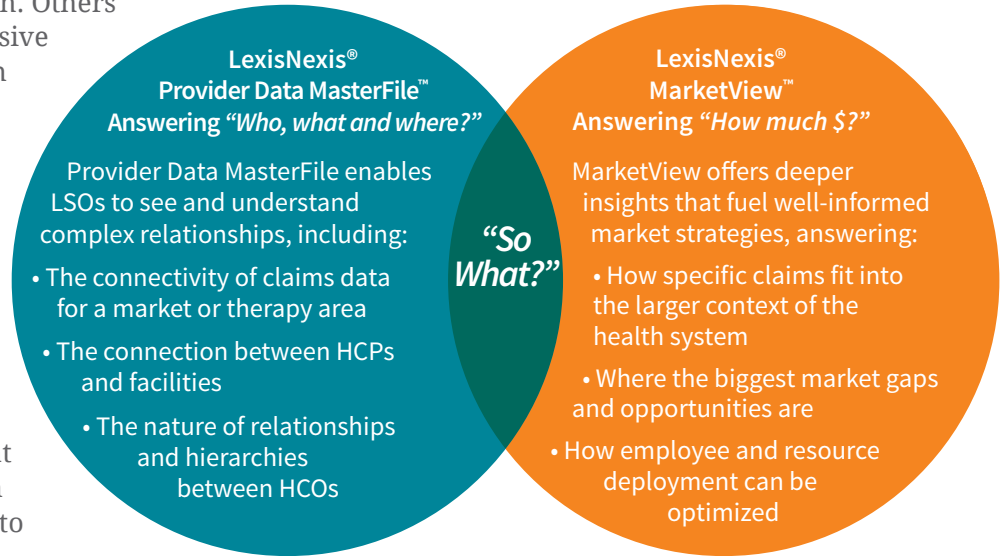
n. Others
sive
n

t
n
to

LexisNexis®
Provider Data MasterFile™
Answering *“Who, what and where?”*

Provider Data MasterFile enables LSOs to see and understand complex relationships, including:

• The connectivity of claims data for a market or therapy area

• The connection between HCPs and facilities

• The nature of relationships and hierarchies between HCOs

*“So What?”*

LexisNexis®
MarketView™
Answering *“How much $?”*

MarketView offers deeper insights that fuel well-informed market strategies, answering:

• How specific claims fit into the larger context of the health system

• Where the biggest market gaps and opportunities are

• How employee and resource deployment can be optimized